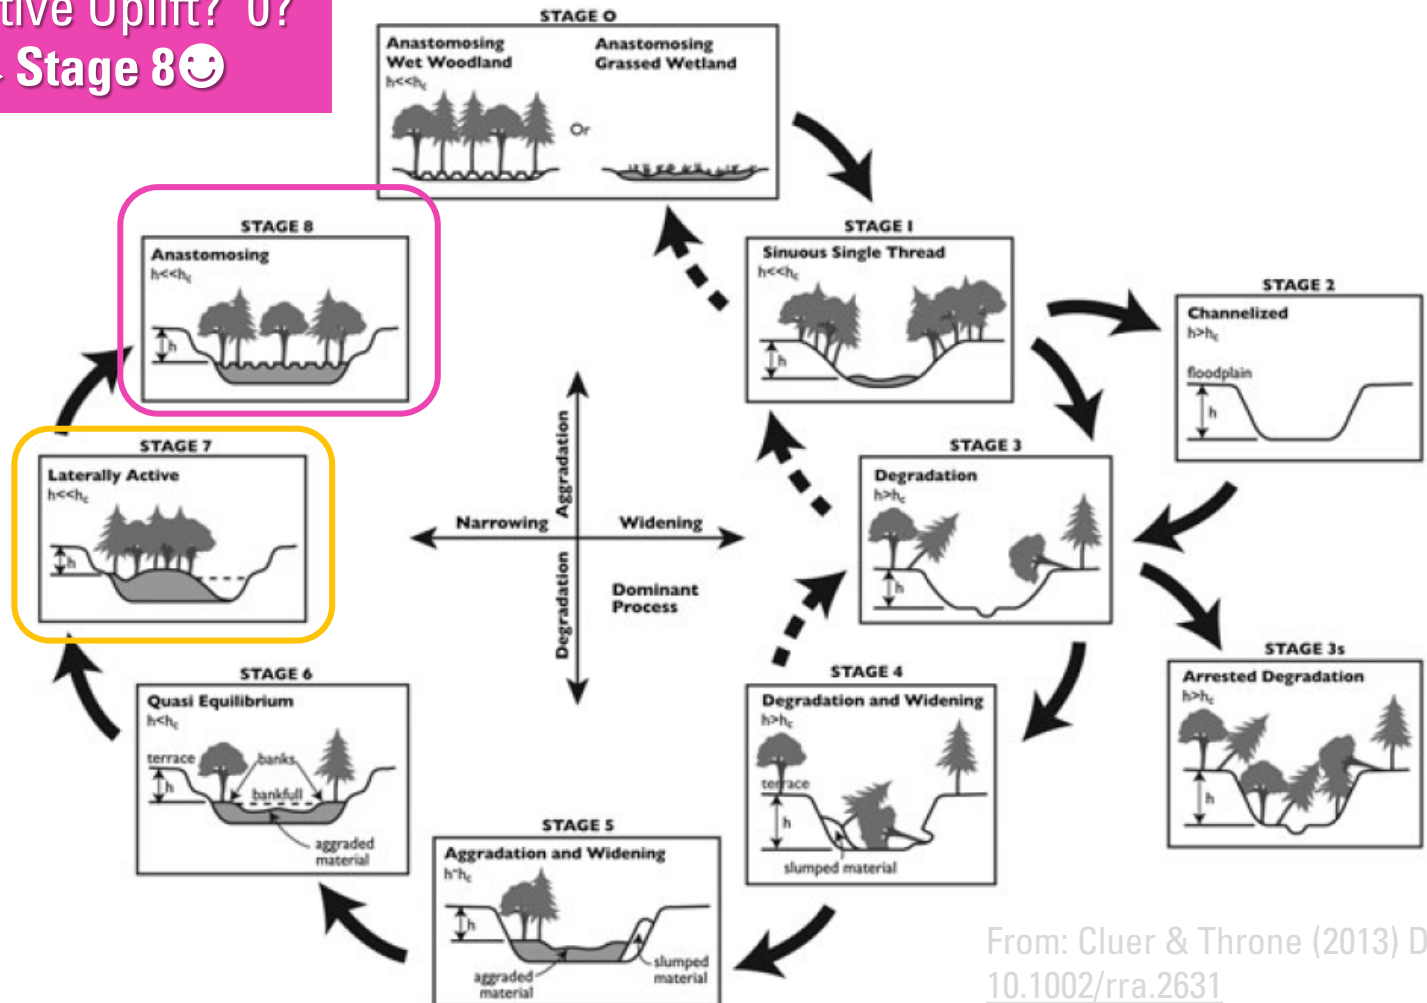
tive Uplift? 0?
Stage 8☺

STAGE 0
Anastomosing Wet Woodland
$h<<h_c$
Or
Anastomosing Grassed Wetland

STAGE 1
Sinuous Single Thread
$h<<h_c$
h

STAGE 2
Channelized
$h>h_c$
floodplain
h

STAGE 3
Degradation
$h>h_c$
h

STAGE 3s
Arrested Degradation
$h>h_c$
h

STAGE 4
Degradation and Widening
$h>h_c$
terrace
h
slumped material

STAGE 5
Aggradation and Widening
$h^{\sim}h_c$
h
aggraded material
slumped material

STAGE 6
Quasi Equilibrium
$h<h_c$
terrace
banks
bankfull
h
aggraded material

STAGE 7
Laterally Active
$h<<h_c$
h

STAGE 8
Anastomosing
$h<<h_c$
h

Aggradation
Narrowing
Widening
Degradation
Dominant Process

From: Cluer & Throne (2013) D
10.1002/rra.2631